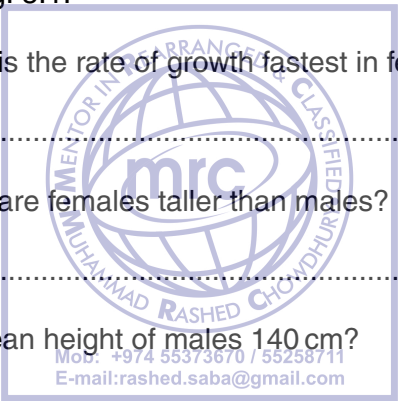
g/cm

is the rate of growth fastest in fe

............................................................

are females taller than males?

............................................................

an height of males 140 cm?

MENTOR IN ARRANGED & CLASSIFIED
mrc
MUHAMMAD RASHED CHOWDHURY
Mob: +974 55373670 / 55258711
E-mail:rashed.saba@gmail.com